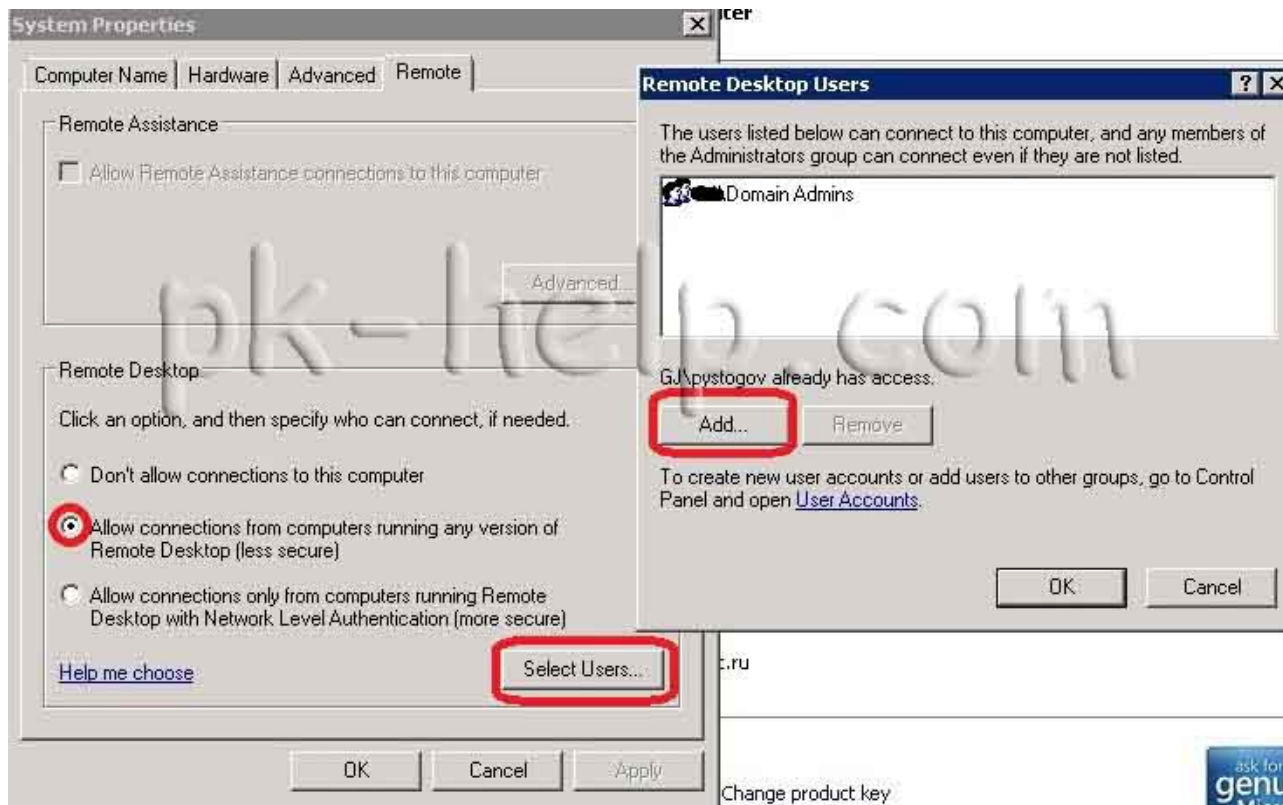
System Properties

Computer Name | Hardware | Advanced | Remote

Remote Assistance

Allow Remote Assistance connections to this computer

Advanced...

Remote Desktop

Click an option, and then specify who can connect, if needed.

Don't allow connections to this computer

Allow connections from computers running any version of Remote Desktop (less secure)

Allow connections only from computers running Remote Desktop with Network Level Authentication (more secure)

Help me choose

Select Users...

OK Cancel Apply

pk-help.com

ter

Remote Desktop Users

The users listed below can connect to this computer, and any members of the Administrators group can connect even if they are not listed.

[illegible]Domain Admins

GJ\pystogov already has access.

Add... Remove

To create new user accounts or add users to other groups, go to Control Panel and open User Accounts.

OK Cancel

t.ru

Change product key

ask for genu